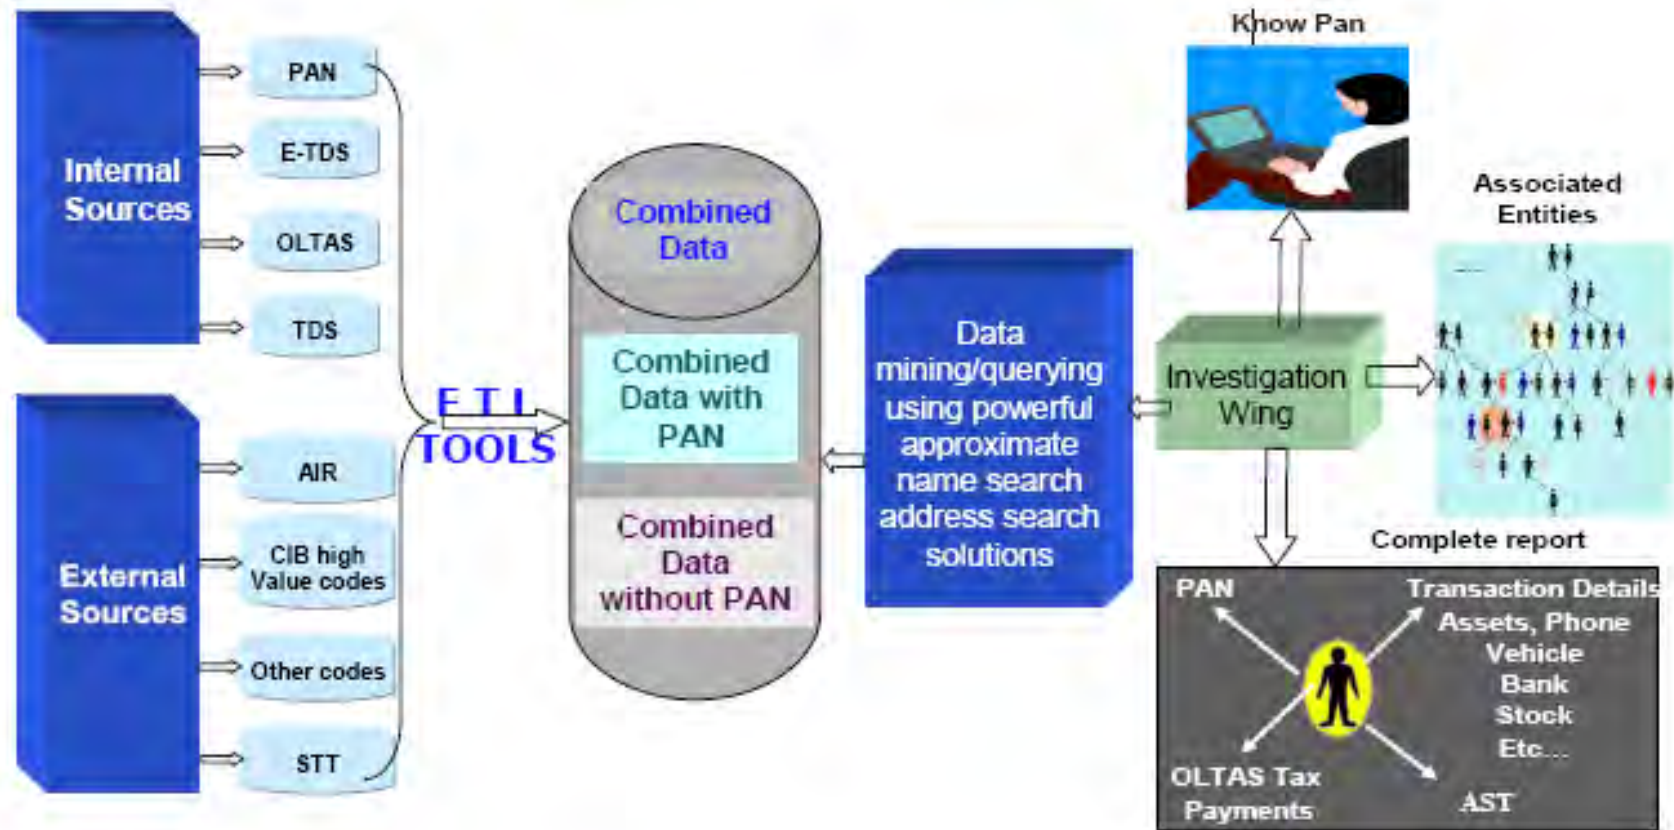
Internal Sources

PAN

E-TDS

OLTAS

TDS

External Sources

AIR

CIB high Value codes

Other codes

STT

E T L TOOLS

Combined Data

Combined Data with PAN

Combined Data without PAN

Data mining/querying using powerful approximate name search address search solutions

Know Pan

Investigation Wing

Associated Entities

Complete report

PAN

Transaction Details

Assets, Phone

Vehicle

Bank

Stock

Etc...

OLTAS Tax Payments

AST